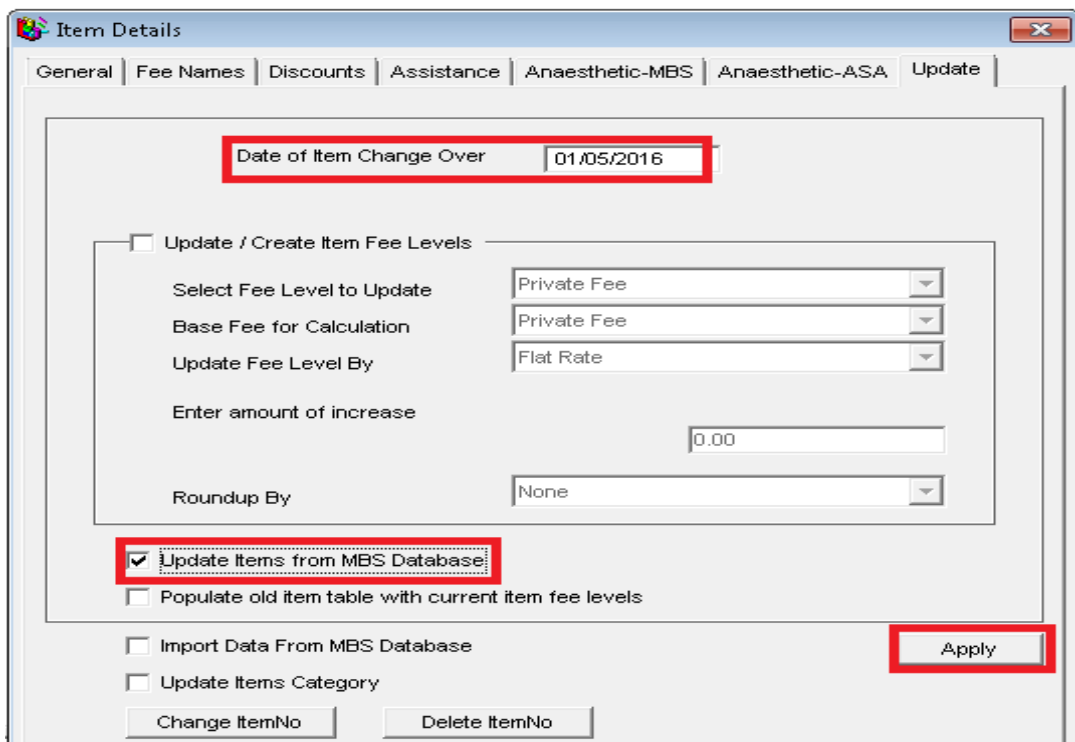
Item Details

General | Fee Names | Discounts | Assistance | Anaesthetic-MBS | Anaesthetic-ASA | Update

Date of Item Change Over 01/05/2016

Update / Create Item Fee Levels

Select Fee Level to Update Private Fee

Base Fee for Calculation Private Fee

Update Fee Level By Flat Rate

Enter amount of increase

0.00

Roundup By None

Update Items from MBS Database

Populate old item table with current item fee levels

Import Data From MBS Database

Apply

Update Items Category

Change ItemNo

Delete ItemNo